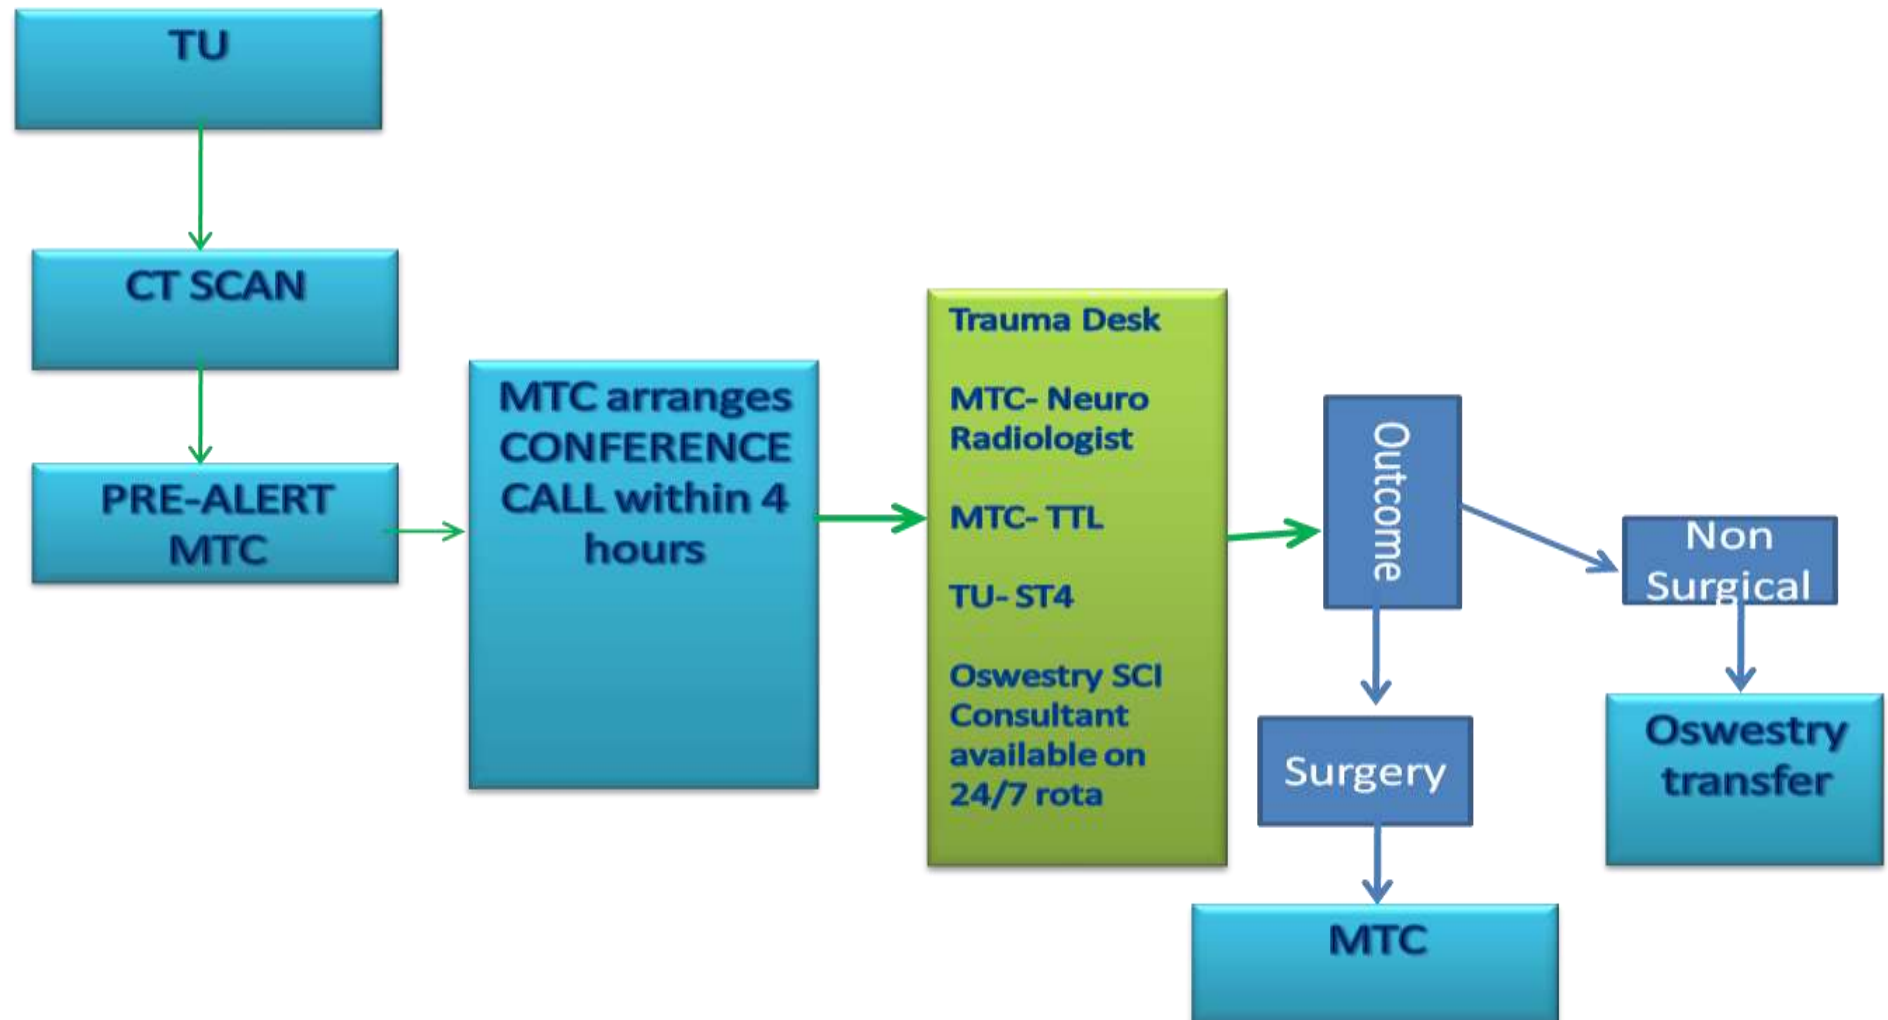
TU

CT SCAN

PRE-ALERT MTC

MTC arranges CONFERENCE CALL within 4 hours

Trauma Desk

MTC- Neuro Radiologist

MTC- TTL

TU- ST4

Oswestry SCI Consultant available on 24/7 rota

Outcome

Non Surgical

Surgery

Oswestry transfer

MTC